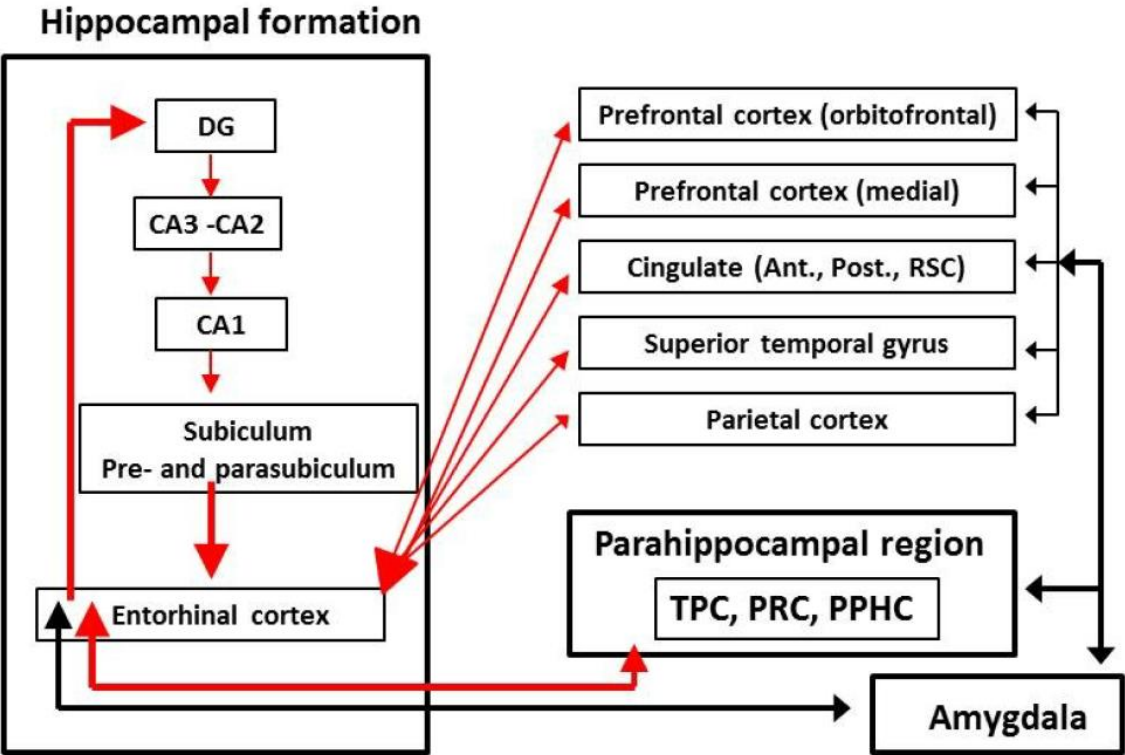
Hippocampal formation

DG

CA3 -CA2

CA1

Subiculum
Pre- and parasubiculum

Entorhinal cortex

Prefrontal cortex (orbitofrontal)

Prefrontal cortex (medial)

Cingulate (Ant., Post., RSC)

Superior temporal gyrus

Parietal cortex

Parahippocampal region

TPC, PRC, PPHC

Amygdala